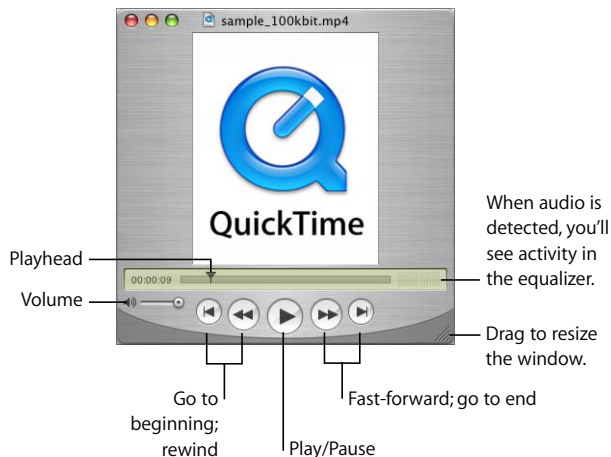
sample_100kbit.mp4

QuickTime

00:00:09

When audio is detected, you'll see activity in the equalizer.

Playhead

Volume

Drag to resize the window.

Go to beginning; rewind

Fast-forward; go to end

Play/Pause